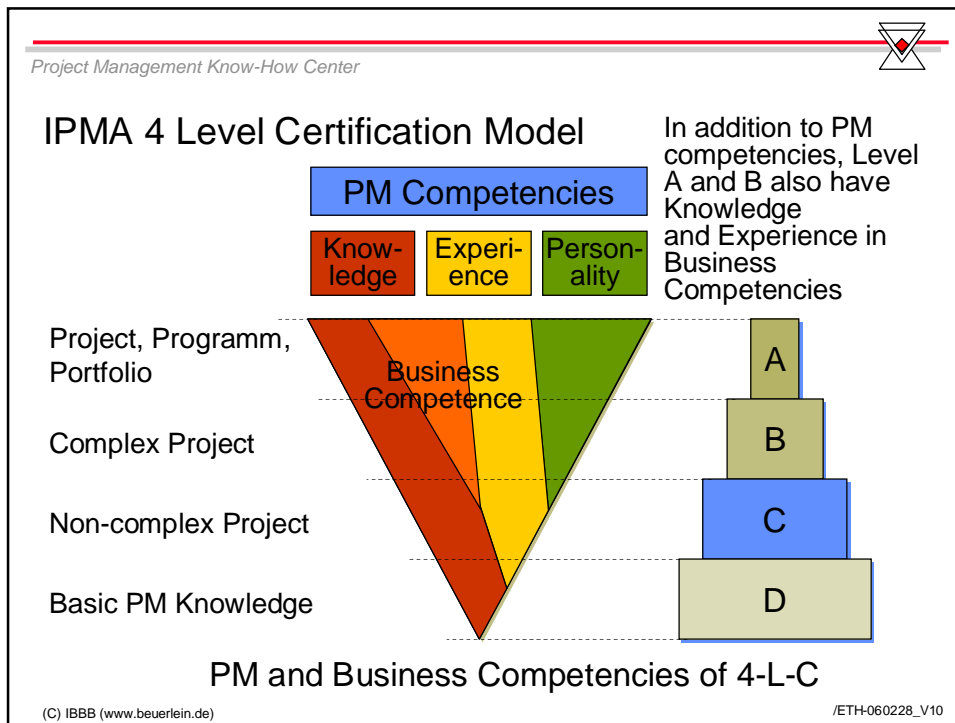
Project Management Know-How Center

IPMA 4 Level Certification Model

In addition to PM competencies, Level A and B also have Knowledge and Experience in Business Competencies

PM Competencies

Knowledge

Experience

Personality

Project, Programm, Portfolio

Complex Project

Non-complex Project

Basic PM Knowledge

Business Competence

A

B

C

D

PM and Business Competencies of 4-L-C

(C) IBBB (www.beuerlein.de)

/ETH-060228_V10